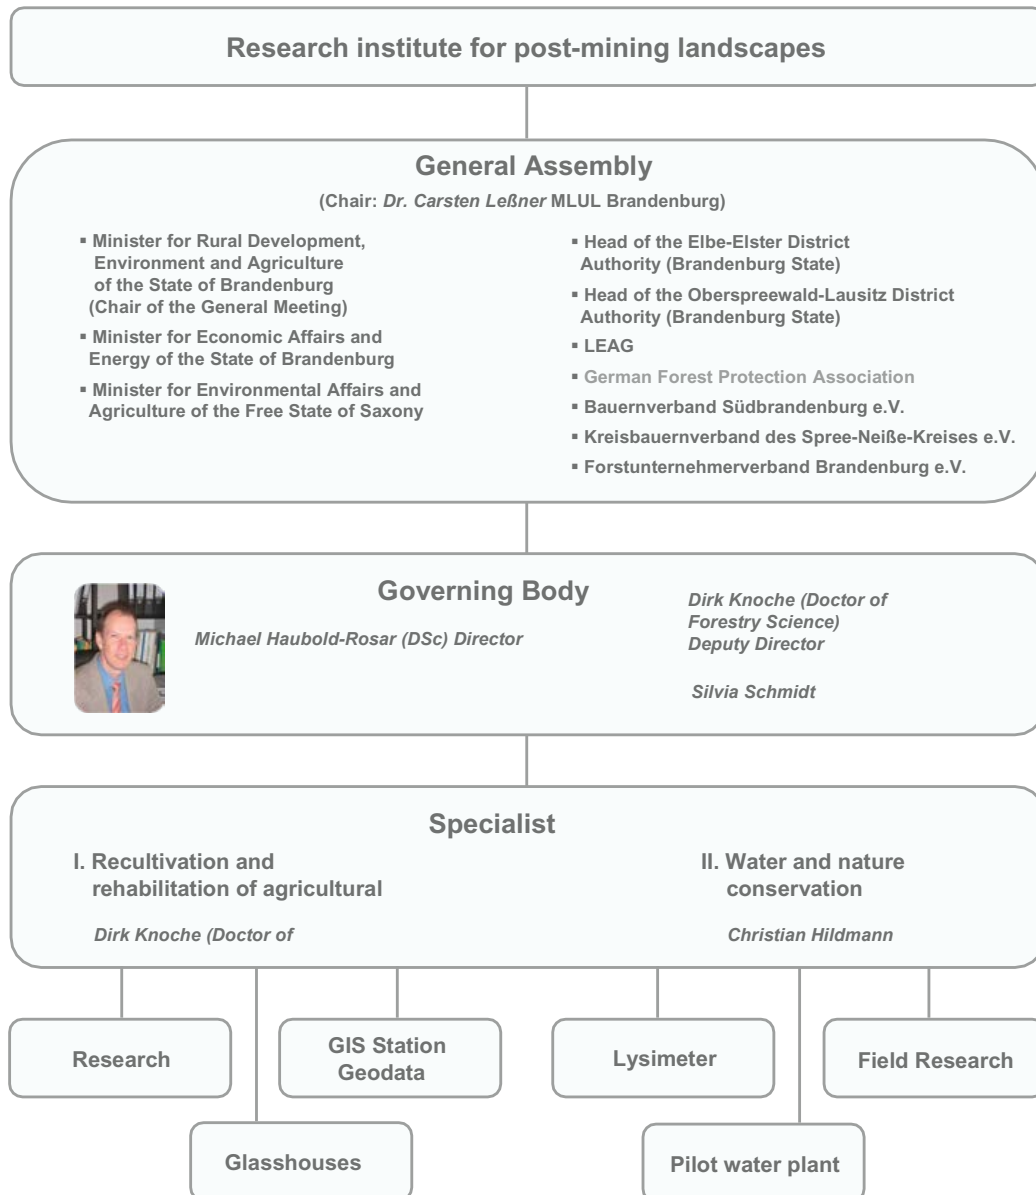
Research institute for post-mining landscapes

General Assembly

(Chair: *Dr. Carsten Leßner* MLUL Brandenburg)

▪ Minister for Rural Development, Environment and Agriculture of the State of Brandenburg (Chair of the General Meeting)

▪ Minister for Economic Affairs and Energy of the State of Brandenburg

▪ Minister for Environmental Affairs and Agriculture of the Free State of Saxony

▪ Head of the Elbe-Elster District Authority (Brandenburg State)

▪ Head of the Oberspreewald-Lausitz District Authority (Brandenburg State)

▪ LEAG

▪ German Forest Protection Association

▪ Bauernverband Südbrandenburg e.V.

▪ Kreisbauernverband des Spree-Neiße-Kreises e.V.

▪ Forstunternehmerverband Brandenburg e.V.

Governing Body

*Michael Haubold-Rosar (DSc) Director*

*Dirk Knoche (Doctor of Forestry Science) Deputy Director*

*Silvia Schmidt*

Specialist

I. Recultivation and rehabilitation of agricultural

*Dirk Knoche (Doctor of*

II. Water and nature conservation

*Christian Hildmann*

Research

GIS Station Geodata

Lysimeter

Field Research

Glasshouses

Pilot water plant